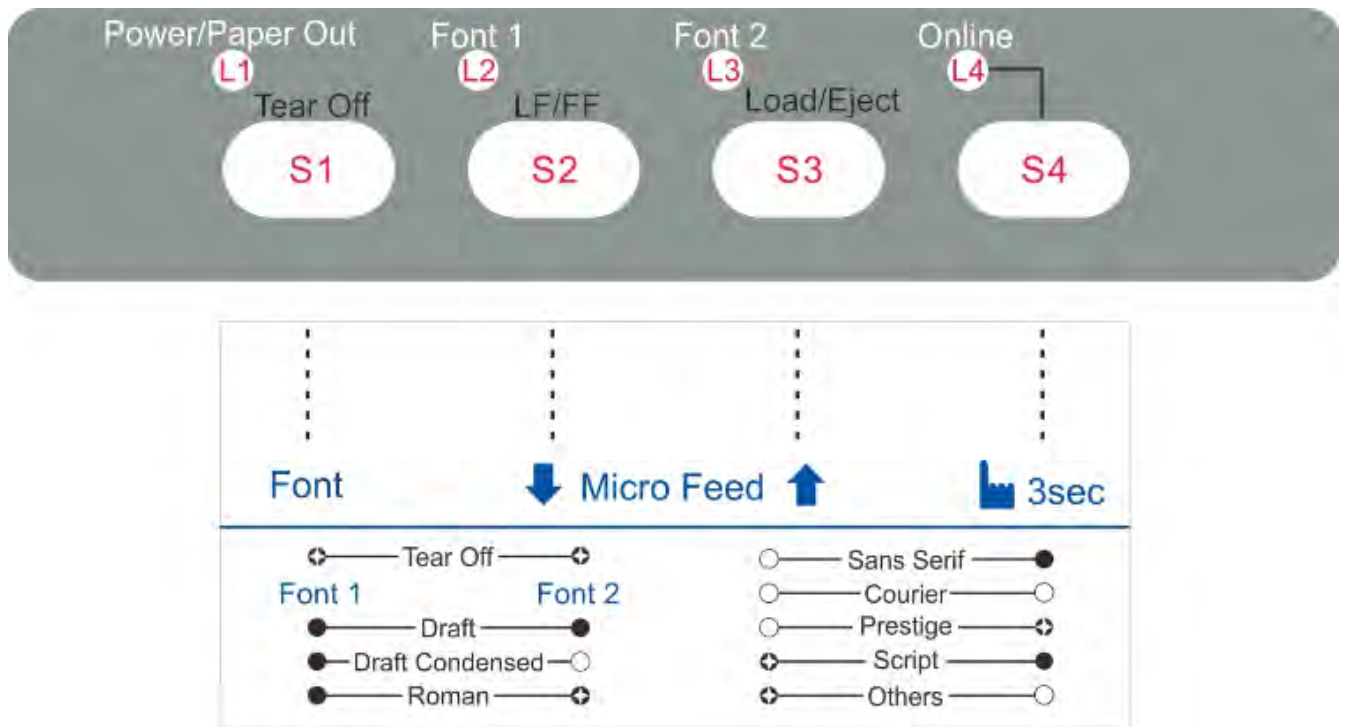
Power/Paper Out
L1
Tear Off
S1

Font 1
L2
LF/FF
S2

Font 2
L3
Load/Eject
S3

Online
L4
S4

Font

Micro Feed

3sec

Tear Off

Font 1 Font 2

Draft

Draft Condensed

Roman

Sans Serif

Courier

Prestige

Script

Others